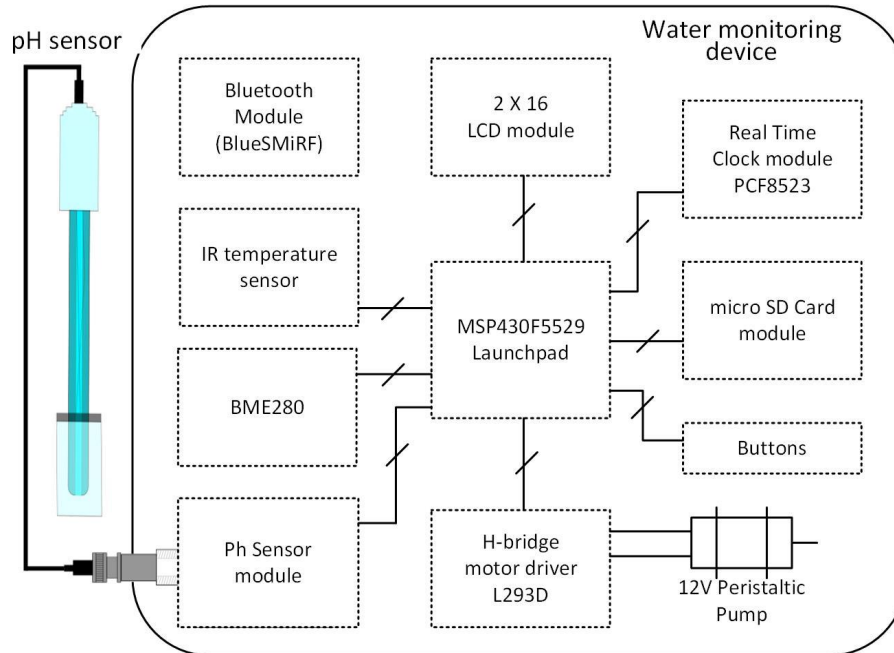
pH sensor

Water monitoring device

Bluetooth Module (BlueSMiRF)

2 X 16 LCD module

Real Time Clock module PCF8523

IR temperature sensor

MSP430F5529 Launchpad

micro SD Card module

BME280

Buttons

Ph Sensor module

H-bridge motor driver L293D

12V Peristaltic Pump